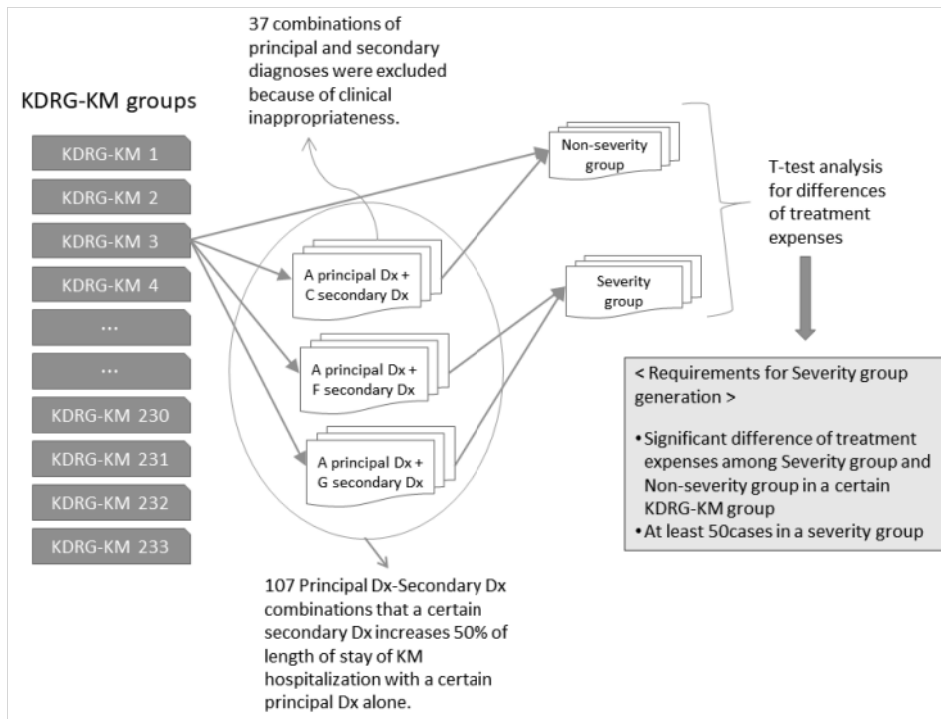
37 combinations of principal and secondary diagnoses were excluded because of clinical inappropriateness.

KDRG-KM groups

KDRG-KM 1

KDRG-KM 2

KDRG-KM 3

KDRG-KM 4

...

...

KDRG-KM 230

KDRG-KM 231

KDRG-KM 232

KDRG-KM 233

A principal Dx + C secondary Dx

A principal Dx + F secondary Dx

A principal Dx + G secondary Dx

Non-severity group

Severity group

T-test analysis for differences of treatment expenses

< Requirements for Severity group generation >

• Significant difference of treatment expenses among Severity group and Non-severity group in a certain KDRG-KM group

• At least 50cases in a severity group

107 Principal Dx-Secondary Dx combinations that a certain secondary Dx increases 50% of length of stay of KM hospitalization with a certain principal Dx alone.